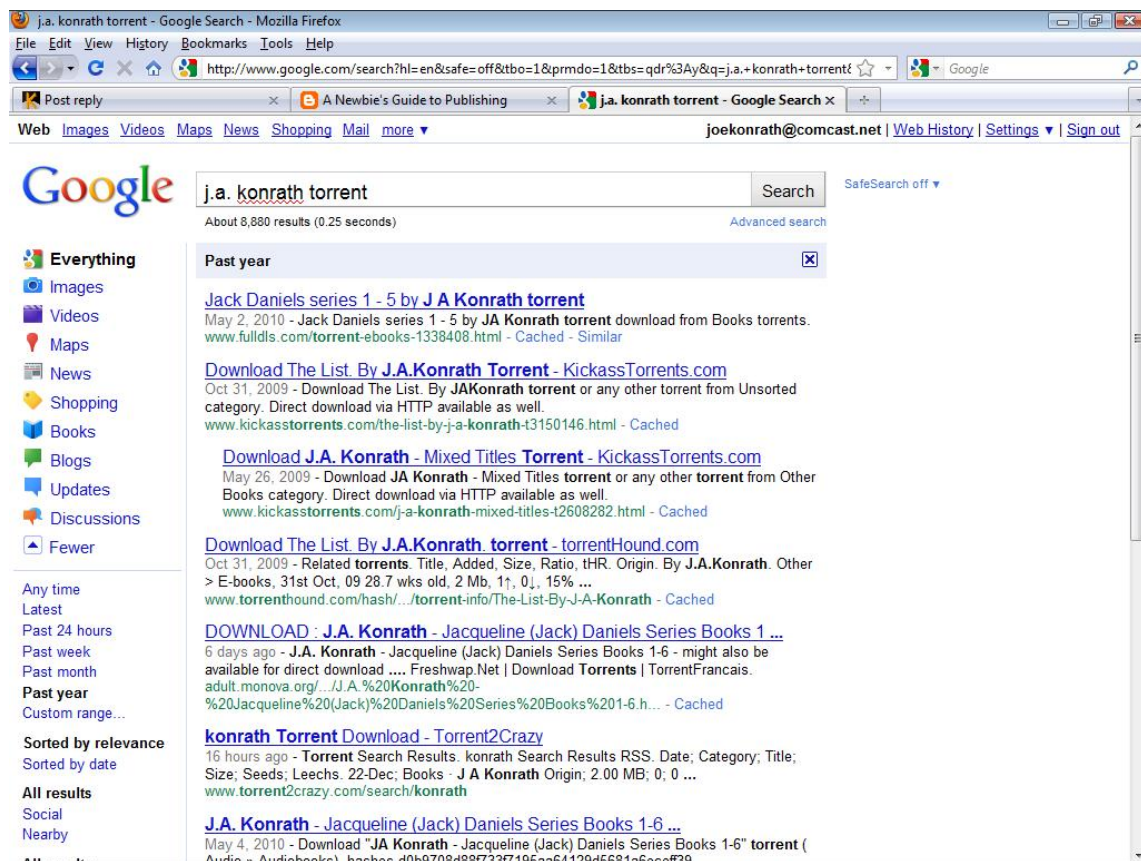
j.a. konrath torrent - Google Search - Mozilla Firefox

File Edit View History Bookmarks Tools Help

http://www.google.com/search?hl=en&safe=off&tbo=1&prmdo=1&tbs=qdr%3Ay&q=j.a.+konrath+torrent&

Google

Post reply × A Newbie's Guide to Publishing × j.a. konrath torrent - Google Search ×

Web Images Videos Maps News Shopping Mail more ▾

joekonrath@comcast.net | Web History | Settings ▾ | Sign out

Google

j.a. konrath torrent

Search

About 8,880 results (0.25 seconds)

Advanced search

SafeSearch off ▾

Everything
Images
Videos
Maps
News
Shopping
Books
Blogs
Updates
Discussions
Fewer

Any time
Latest
Past 24 hours
Past week
Past month
Past year
Custom range...

Sorted by relevance
Sorted by date

All results
Social
Nearby

Past year

Jack Daniels series 1 - 5 by J A Konrath torrent
May 2, 2010 - Jack Daniels series 1 - 5 by JA Konrath torrent download from Books torrents.
www.fulldls.com/torrent-ebooks-1338408.html - Cached - Similar

Download The List. By J.A.Konrath Torrent - KickassTorrents.com
Oct 31, 2009 - Download The List. By JAKonrath torrent or any other torrent from Unsorted category. Direct download via HTTP available as well.
www.kickasstorrents.com/the-list-by-j-a-konrath-t3150146.html - Cached

Download J.A. Konrath - Mixed Titles Torrent - KickassTorrents.com
May 26, 2009 - Download JA Konrath - Mixed Titles torrent or any other torrent from Other Books category. Direct download via HTTP available as well.
www.kickasstorrents.com/j-a-konrath-mixed-titles-t2608282.html - Cached

Download The List. By J.A.Konrath. torrent - torrentHound.com
Oct 31, 2009 - Related torrents. Title, Added, Size, Ratio, tHR. Origin. By J.A.Konrath. Other > E-books, 31st Oct, 09 28.7 wks old, 2 Mb, 1↑, 0↓, 15% ...
www.torrenthound.com/hash/.../torrent-info/The-List-By-J-A-Konrath - Cached

DOWNLOAD : J.A. Konrath - Jacqueline (Jack) Daniels Series Books 1 ...
6 days ago - J.A. Konrath - Jacqueline (Jack) Daniels Series Books 1-6 - might also be available for direct download .... Freshwap.Net | Download Torrents | TorrentFrancais.
adult.monova.org/.../J.A.%20Konrath%20-%20Jacqueline%20(Jack)%20Daniels%20Series%20Books%201-6.h... - Cached

konrath Torrent Download - Torrent2Crazy
16 hours ago - Torrent Search Results. konrath Search Results RSS. Date; Category; Title; Size; Seeds; Leechs. 22-Dec; Books - J A Konrath Origin; 2.00 MB; 0; 0 ...
www.torrent2crazy.com/search/konrath

J.A. Konrath - Jacqueline (Jack) Daniels Series Books 1-6 ...
May 4, 2010 - Download "JA Konrath - Jacqueline (Jack) Daniels Series Books 1-6" torrent ( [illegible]